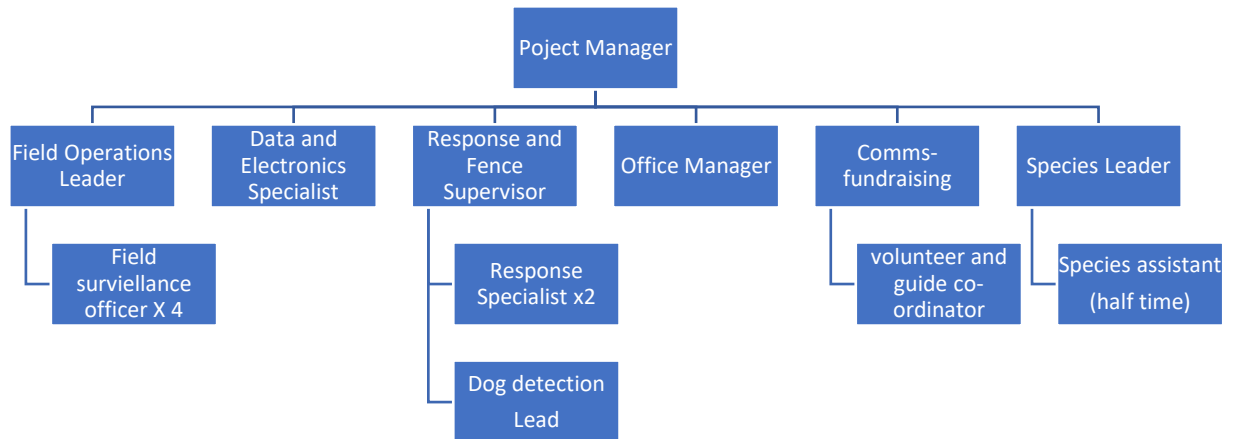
Poject Manager

Field Operations Leader

Field surviellance officer X 4

Data and Electronics Specialist

Response and Fence Supervisor

Response Specialist x2

Dog detection Lead

Office Manager

Comms-fundraising

volunteer and guide co-ordinator

Species Leader

Species assistant (half time)